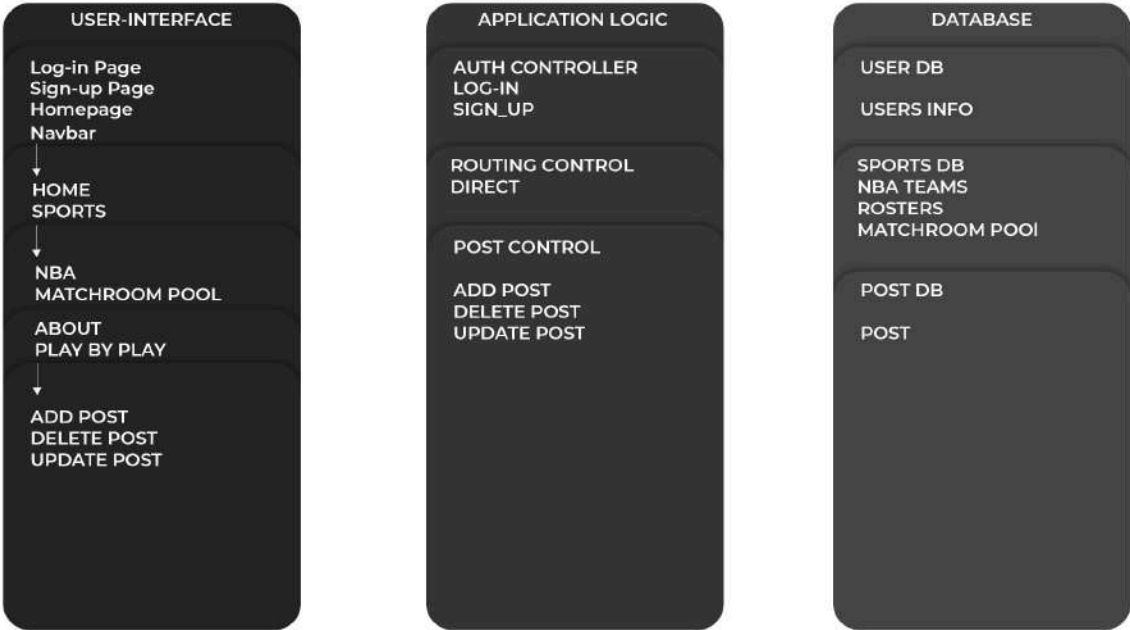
USER-INTERFACE

Log-in Page
Sign-up Page
Homepage
Navbar

HOME
SPORTS

NBA
MATCHROOM POOL

ABOUT
PLAY BY PLAY

ADD POST
DELETE POST
UPDATE POST

APPLICATION LOGIC

AUTH CONTROLLER
LOG-IN
SIGN_UP

ROUTING CONTROL
DIRECT

POST CONTROL

ADD POST
DELETE POST
UPDATE POST

DATABASE

USER DB

USERS INFO

SPORTS DB
NBA TEAMS
ROSTERS
MATCHROOM POOl

POST DB

POST